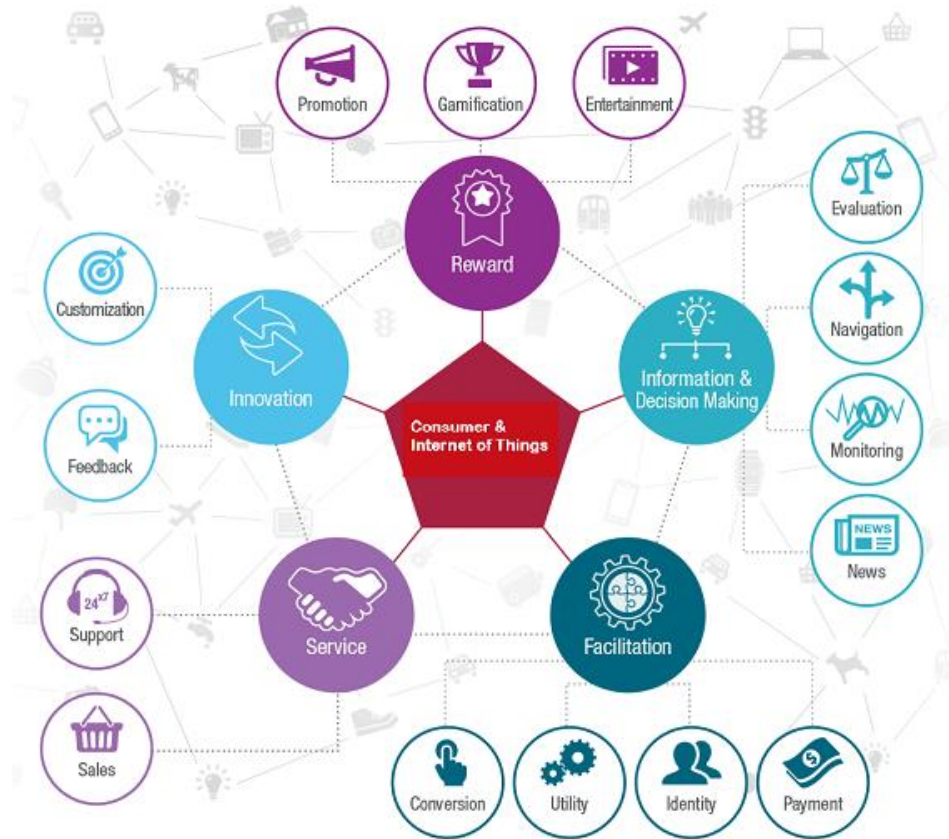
Promotion

Gamification

Entertainment

Reward

Evaluation

Customization

Navigation

Innovation

Information & Decision Making

Consumer & Internet of Things

Monitoring

Feedback

NEWS

News

24x7

Support

Service

Facilitation

Sales

Conversion

Utility

Identity

Payment